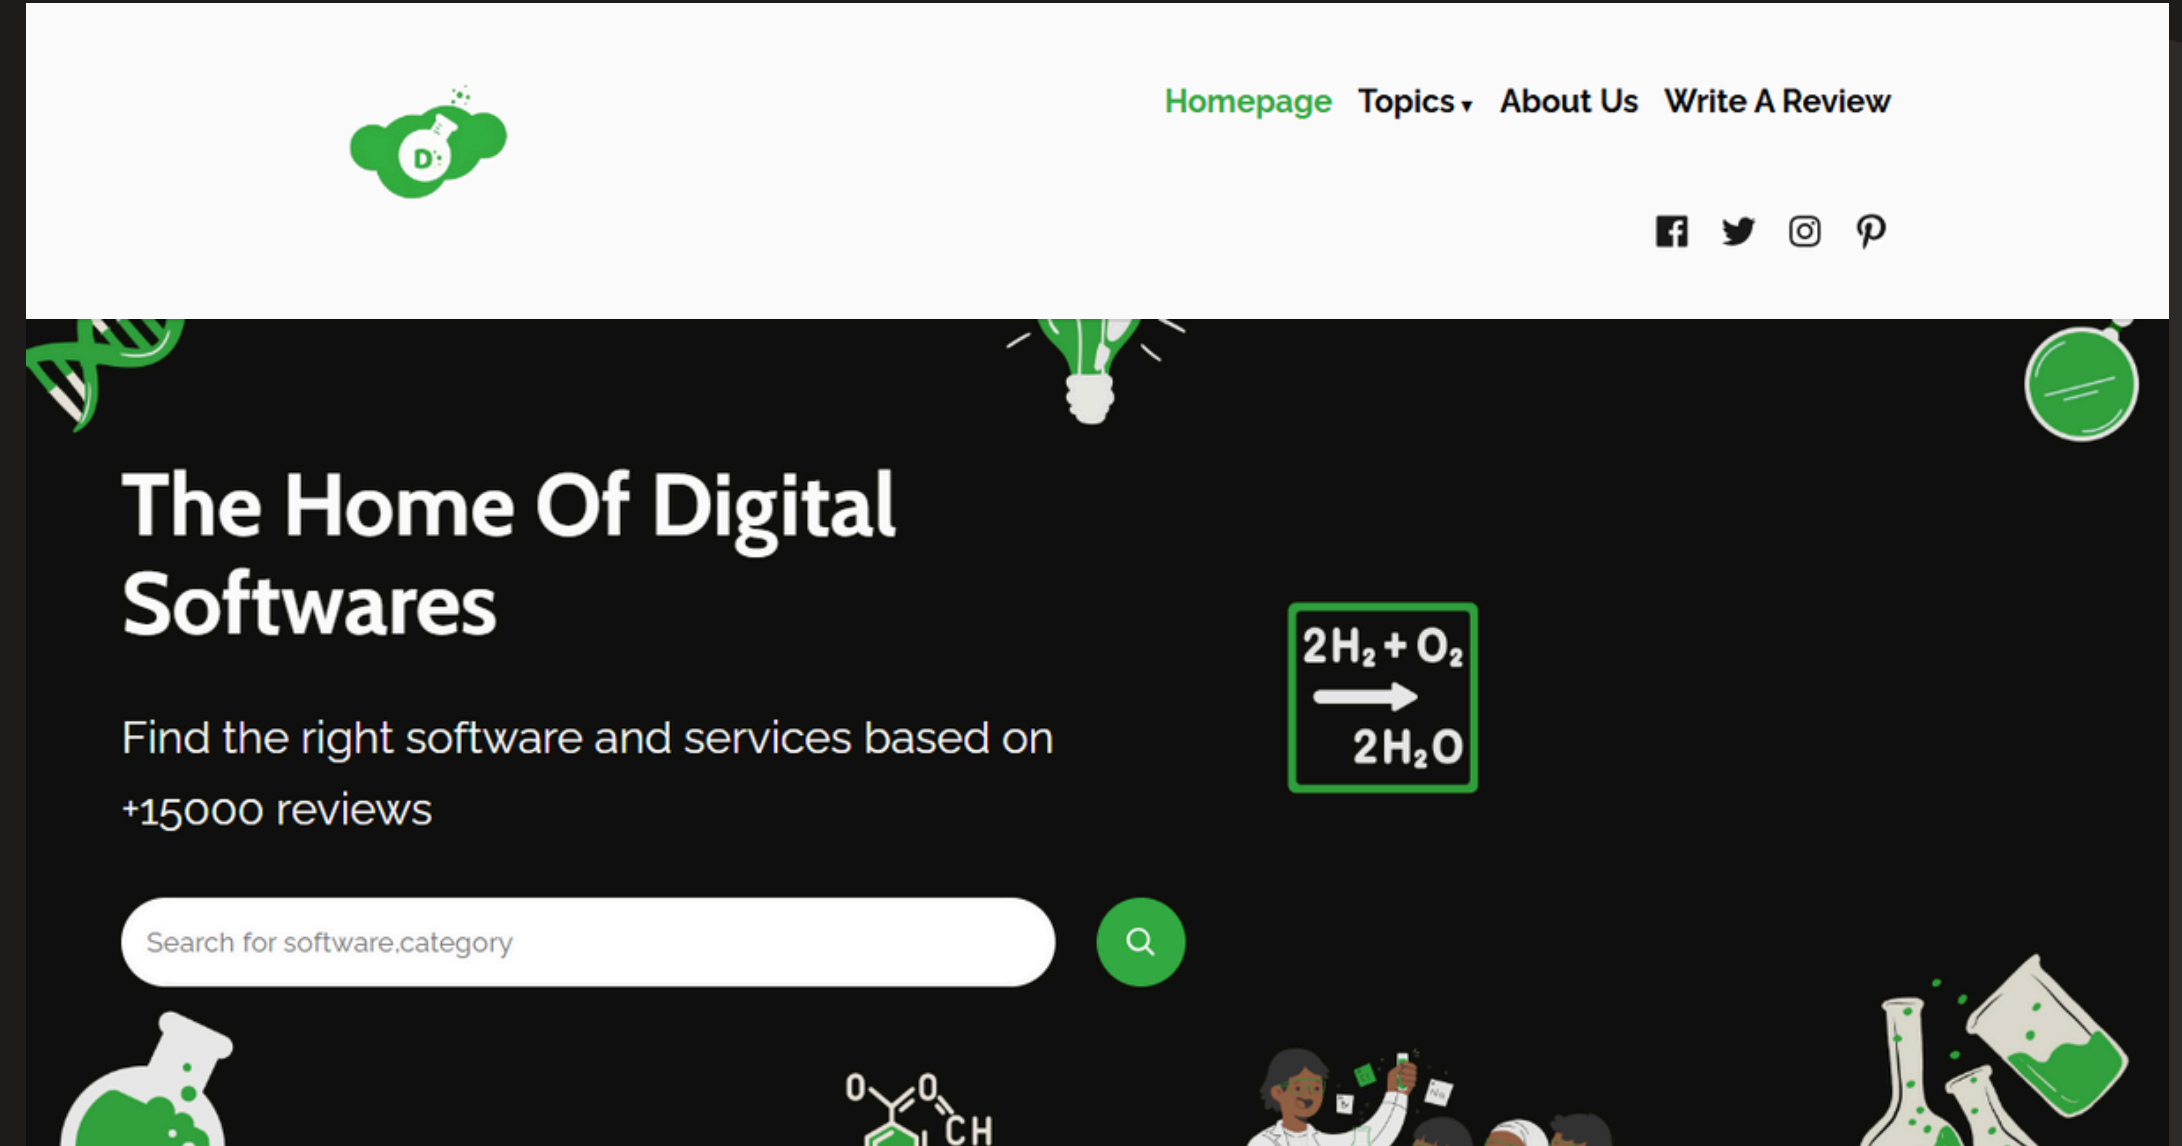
D

Homepage Topics About Us Write A Review

The Home Of Digital Softwares

Find the right software and services based on +15000 reviews

Search for software,category

$2H_2 + O_2 \rightarrow 2H_2O$

O O CH